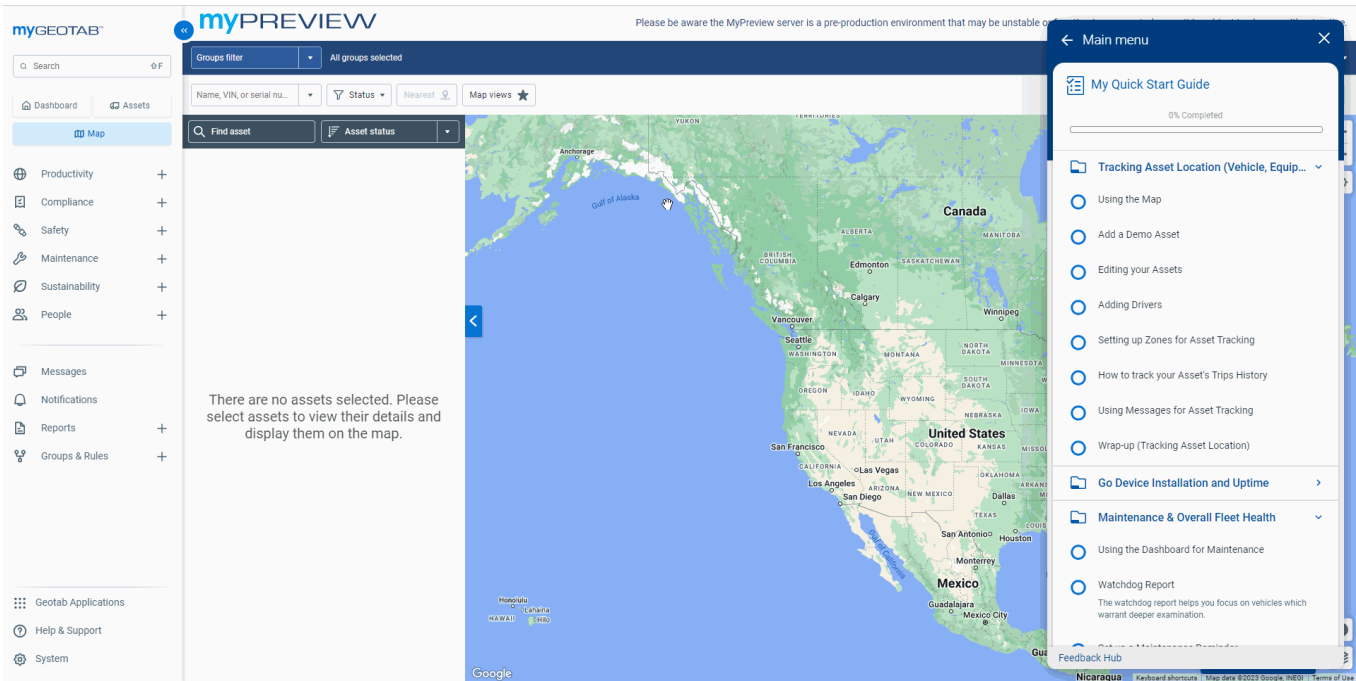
myGEOTAB

Search

Dashboard
Assets
Map

Productivity
Compliance
Safety
Maintenance
Sustainability
People

Messages
Notifications
Reports
Groups & Rules

Geotab Applications
Help & Support
System

myPREVIEW

Please be aware the MyPreview server is a pre-production environment that may be unstable o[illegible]

Groups filter
All groups selected

Name, VIN, or serial nu...
Status
Nearest
Map views

Find asset
Asset status

There are no assets selected. Please select assets to view their details and display them on the map.

YUKON
Anchorage
Gulf of Alaska
Canada
ALBERTA
MANITOBA
BRITISH COLUMBIA
Edmonton
SASKATCHEWAN
Calgary
Winnipeg
Vancouver
Seattle
WASHINGTON
MONTANA
NORTH DAKOTA
MINNESOTA
OREGON
IDAHO
SOUTH DAKOTA
WYOMING
NEBRASKA
IOWA
NEVADA
UTAH
United States
COLORADO
San Francisco
CALIFORNIA
Las Vegas
KANSAS
Los Angeles
OKLAHOMA
San Diego
NEW MEXICO
Dallas
TEXAS
Gulf of California
San Antonio
Houston
Monterrey
Mexico
Guadalajara
Mexico City
Honolulu
Lahaina
HAWAII
Hilo
Nicaragua
Google
Keyboard shortcuts
Map data ©2023 Google, INEGI
Terms of Use

Main menu

My Quick Start Guide
0% Completed

Tracking Asset Location (Vehicle, Equip...
Using the Map
Add a Demo Asset
Editing your Assets
Adding Drivers
Setting up Zones for Asset Tracking
How to track your Asset's Trips History
Using Messages for Asset Tracking
Wrap-up (Tracking Asset Location)

Go Device Installation and Uptime

Maintenance & Overall Fleet Health
Using the Dashboard for Maintenance
Watchdog Report
The watchdog report helps you focus on vehicles which warrant deeper examination.

Feedback Hub